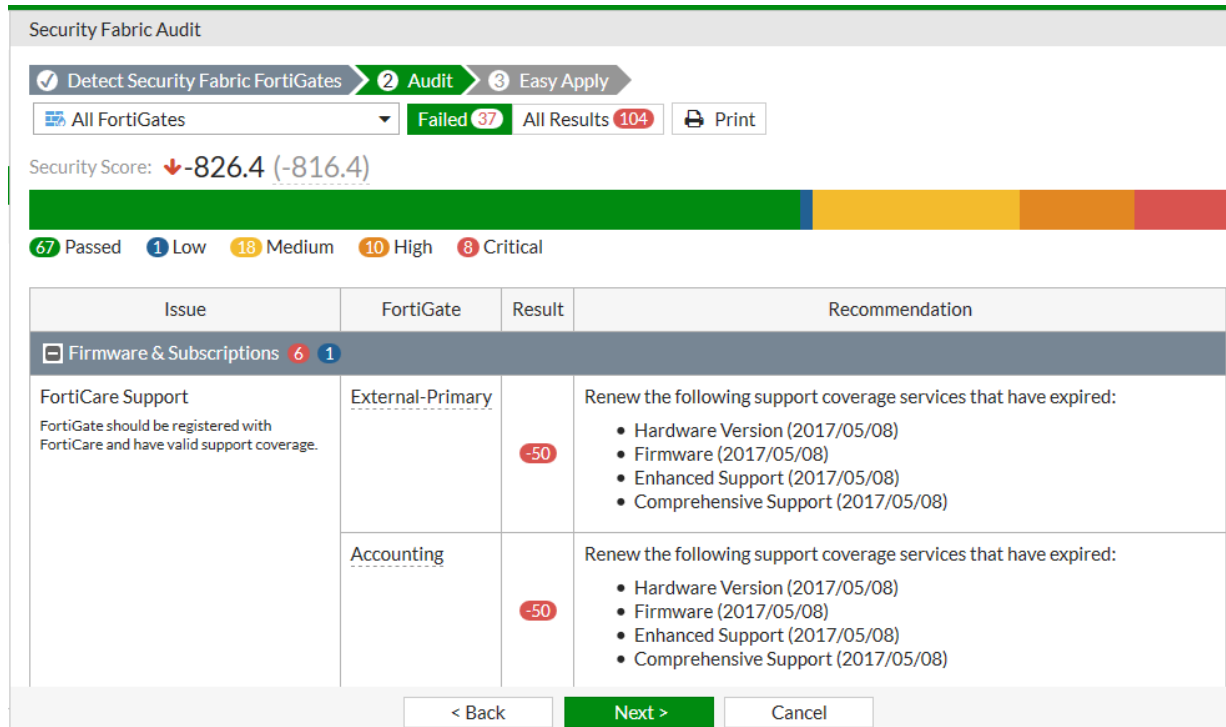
Security Fabric Audit

Detect Security Fabric FortiGates 2 Audit 3 Easy Apply

All FortiGates Failed 37 All Results 104 Print

Security Score: -826.4 (-816.4)

67 Passed 1 Low 18 Medium 10 High 8 Critical

| Issue | FortiGate | Result | Recommendation |
|---|---|---|---|
| Firmware & Subscriptions 6 1 | | | |
| FortiCare Support<br>FortiGate should be registered with FortiCare and have valid support coverage. | External-Primary | -50 | Renew the following support coverage services that have expired:<br>• Hardware Version (2017/05/08)<br>• Firmware (2017/05/08)<br>• Enhanced Support (2017/05/08)<br>• Comprehensive Support (2017/05/08) |
| | Accounting | -50 | Renew the following support coverage services that have expired:<br>• Hardware Version (2017/05/08)<br>• Firmware (2017/05/08)<br>• Enhanced Support (2017/05/08)<br>• Comprehensive Support (2017/05/08) |

< Back Next > Cancel